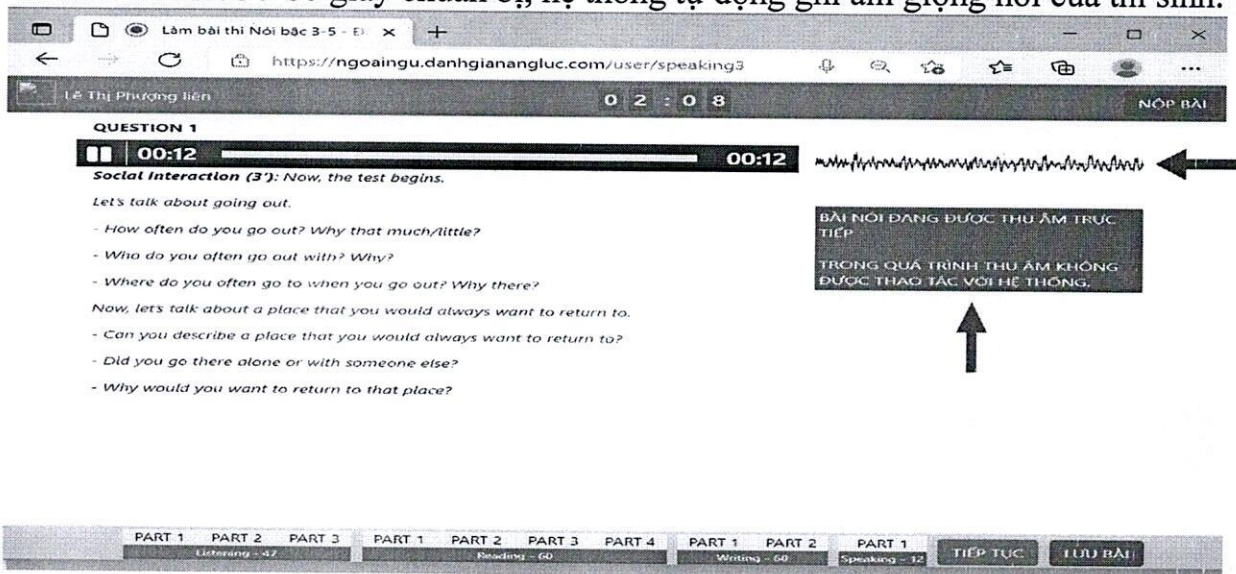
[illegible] giây chuẩn bị, hệ thống tự động ghi âm giọng nói của thí sinh.

Làm bài thi Nói bậc 3-5 - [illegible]

https://ngoaingu.danhgianangluc.com/user/speaking3

Lê Thị Phương liên

0 2 : 0 8

NỘP BÀI

QUESTION 1

00:12

00:12

Social Interaction (3'): Now, the test begins.

Let's talk about going out.

- How often do you go out? Why that much/little?

- Who do you often go out with? Why?

- Where do you often go to when you go out? Why there?

Now, let's talk about a place that you would always want to return to.

- Can you describe a place that you would always want to return to?

- Did you go there alone or with someone else?

- Why would you want to return to that place?

BÀI NÓI ĐANG ĐƯỢC THU ÂM TRỰC TIẾP

TRONG QUÁ TRÌNH THU ÂM KHÔNG ĐƯỢC THAO TÁC VỚI HỆ THỐNG.

PART 1 PART 2 PART 3
Listening - 47

PART 1 PART 2 PART 3 PART 4
Reading - 60

PART 1 PART 2
Writing - 60

PART 1
Speaking - 12

TIẾP TỤC

LƯU BÀI